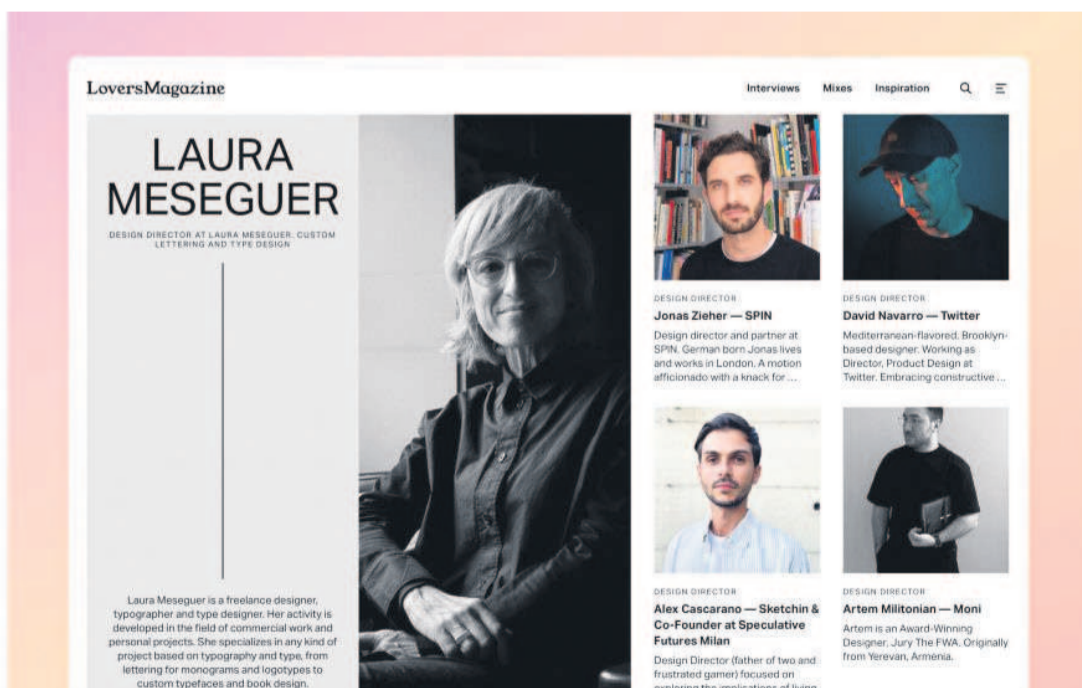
LoversMagazine

Interviews Mixes Inspiration

LAURA MESEGUER

DESIGN DIRECTOR AT LAURA MESEGUER. CUSTOM LETTERING AND TYPE DESIGN

Laura Meseguer is a freelance designer, typographer and type designer. Her activity is developed in the field of commercial work and personal projects. She specializes in any kind of project based on typography and type, from lettering for monograms and logotypes to custom typefaces and book design.

DESIGN DIRECTOR

Jonas Zieher — SPIN

Design director and partner at SPIN. German born Jonas lives and works in London. A motion afficionado with a knack for ...

DESIGN DIRECTOR

David Navarro — Twitter

Mediterranean-flavored, Brooklyn-based designer. Working as Director, Product Design at Twitter. Embracing constructive ...

DESIGN DIRECTOR

Alex Cascarano — Sketchin & Co-Founder at Speculative Futures Milan

Design Director (father of two and frustrated gamer) focused on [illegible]

DESIGN DIRECTOR

Artem Militonian — Moni

Artem is an Award-Winning Designer, Jury The FWA. Originally from Yerevan, Armenia.